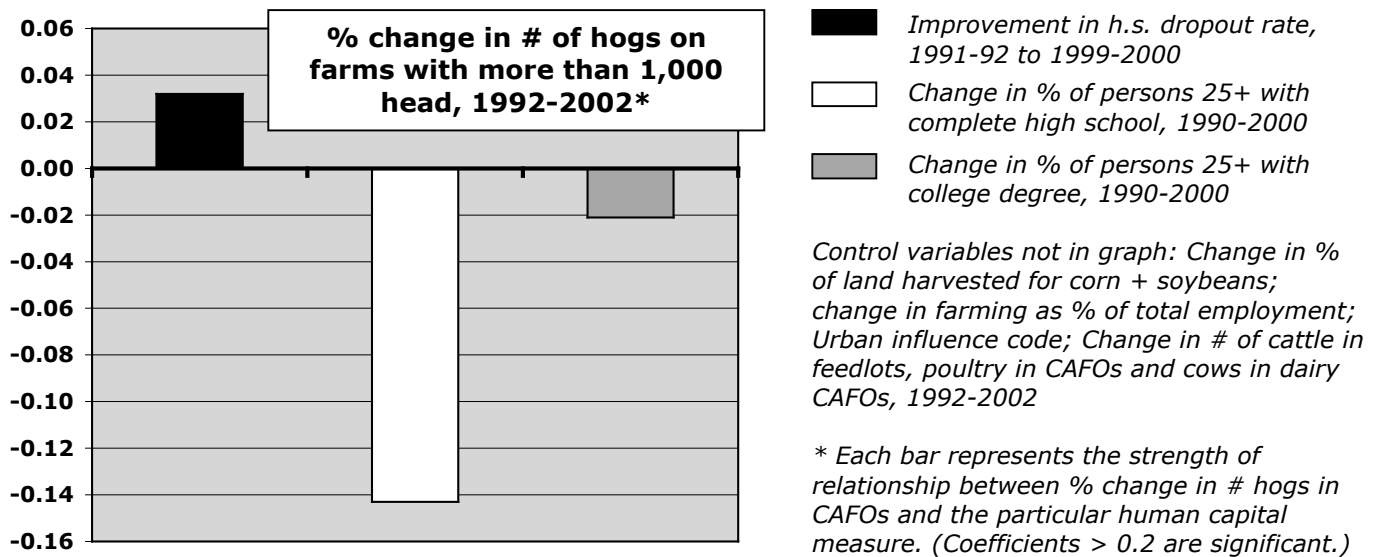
% change in # of hogs on farms with more than 1,000 head, 1992-2002*

0.06
0.04
0.02
0.00
-0.02
-0.04
-0.06
-0.08
-0.10
-0.12
-0.14
-0.16

Improvement in h.s. dropout rate, 1991-92 to 1999-2000

Change in % of persons 25+ with complete high school, 1990-2000

Change in % of persons 25+ with college degree, 1990-2000

Control variables not in graph: Change in % of land harvested for corn + soybeans; change in farming as % of total employment; Urban influence code; Change in # of cattle in feedlots, poultry in CAFOs and cows in dairy CAFOs, 1992-2002

* Each bar represents the strength of relationship between % change in # hogs in CAFOs and the particular human capital measure. (Coefficients > 0.2 are significant.)